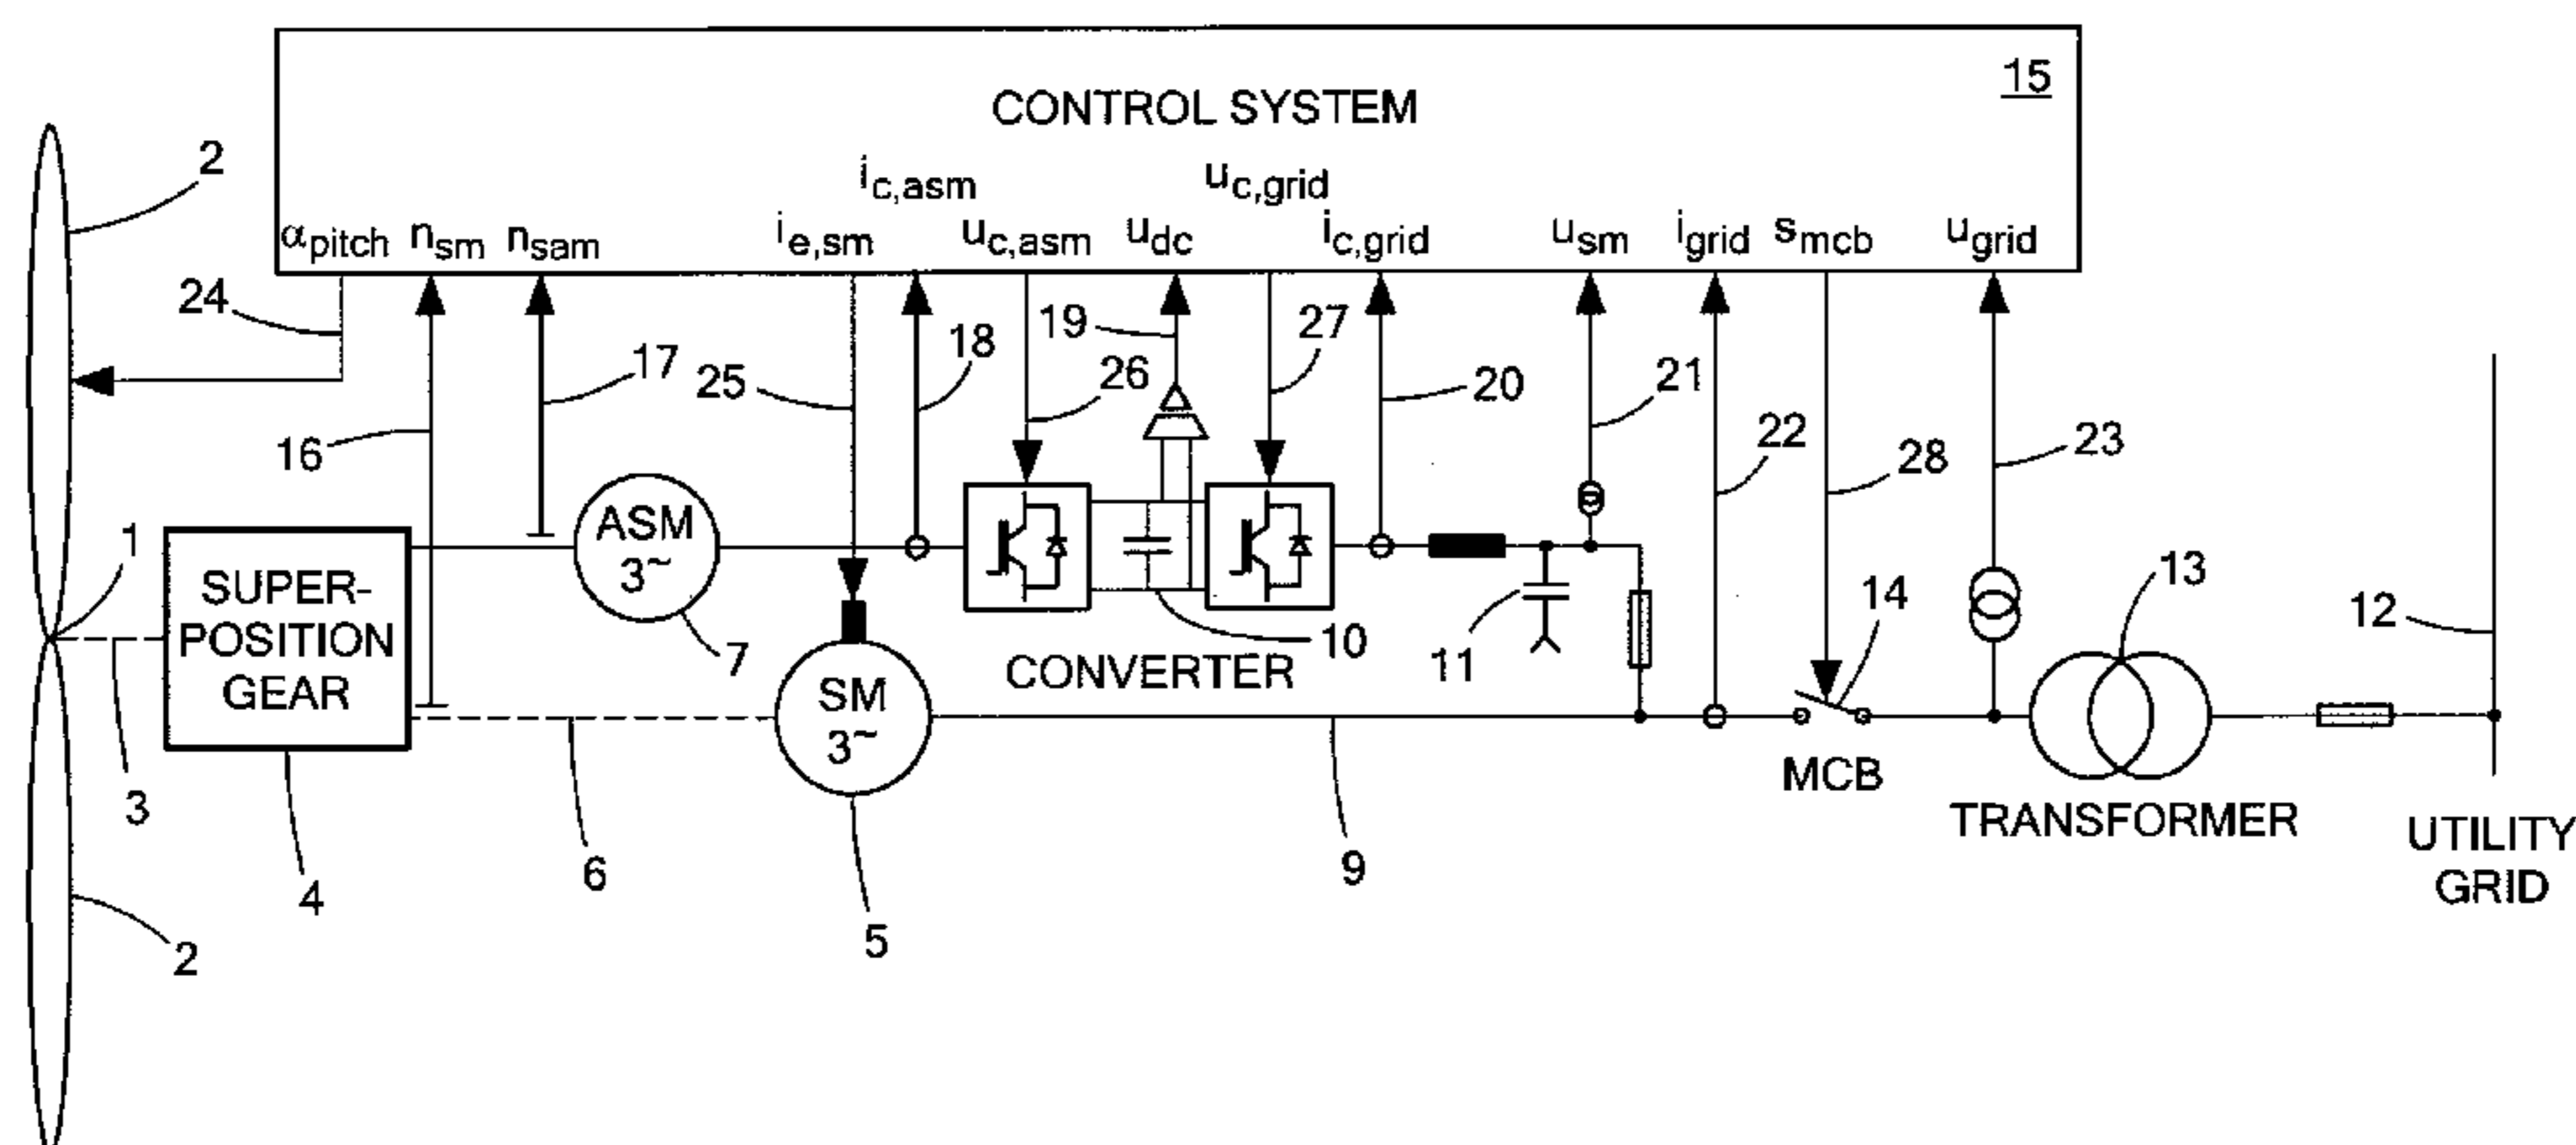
CONTROL SYSTEM

15

$\alpha_{pitch}$ $n_{sm}$ $n_{sam}$ $i_{e,sm}$ $i_{c,asm}$ $u_{c,asm}$ $u_{dc}$ $u_{c,grid}$ $i_{c,grid}$ $u_{sm}$ $i_{grid}$ $s_{mcb}$ $u_{grid}$

2

24

16

17

25

18

19

26

27

20

21

22

28

23

1

SUPER-POSITION GEAR

ASM $3^{\sim}$

SM $3^{\sim}$

CONVERTER

10

11

14

13

12

7

3

4

6

5

9

MCB

TRANSFORMER

UTILITY GRID

2